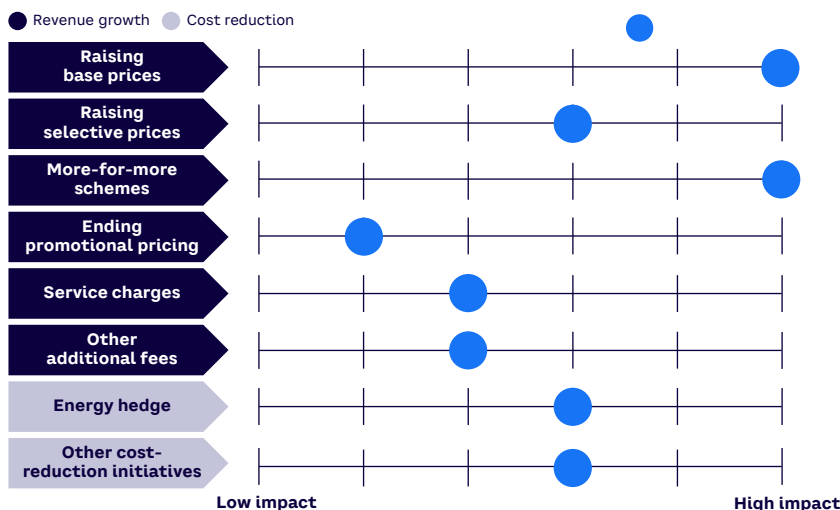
Revenue growth Cost reduction

Raising base prices

Raising selective prices

More-for-more schemes

Ending promotional pricing

Service charges

Other additional fees

Energy hedge

Other cost-reduction initiatives

Low impact

High impact